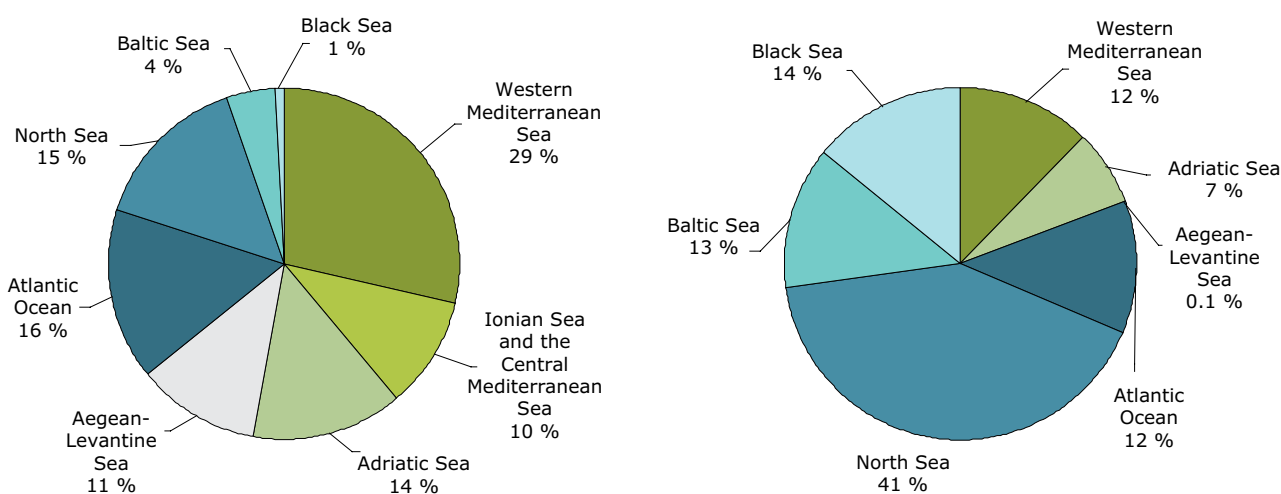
Black Sea
1 %

Baltic Sea
4 %

Western Mediterranean Sea
29 %

North Sea
15 %

Atlantic Ocean
16 %

Ionian Sea and the Central Mediterranean Sea
10 %

Aegean-Levantine Sea
11 %

Adriatic Sea
14 %

Black Sea
14 %

Western Mediterranean Sea
12 %

Adriatic Sea
7 %

Baltic Sea
13 %

Aegean-Levantine Sea
0.1 %

Atlantic Ocean
12 %

North Sea
41 %